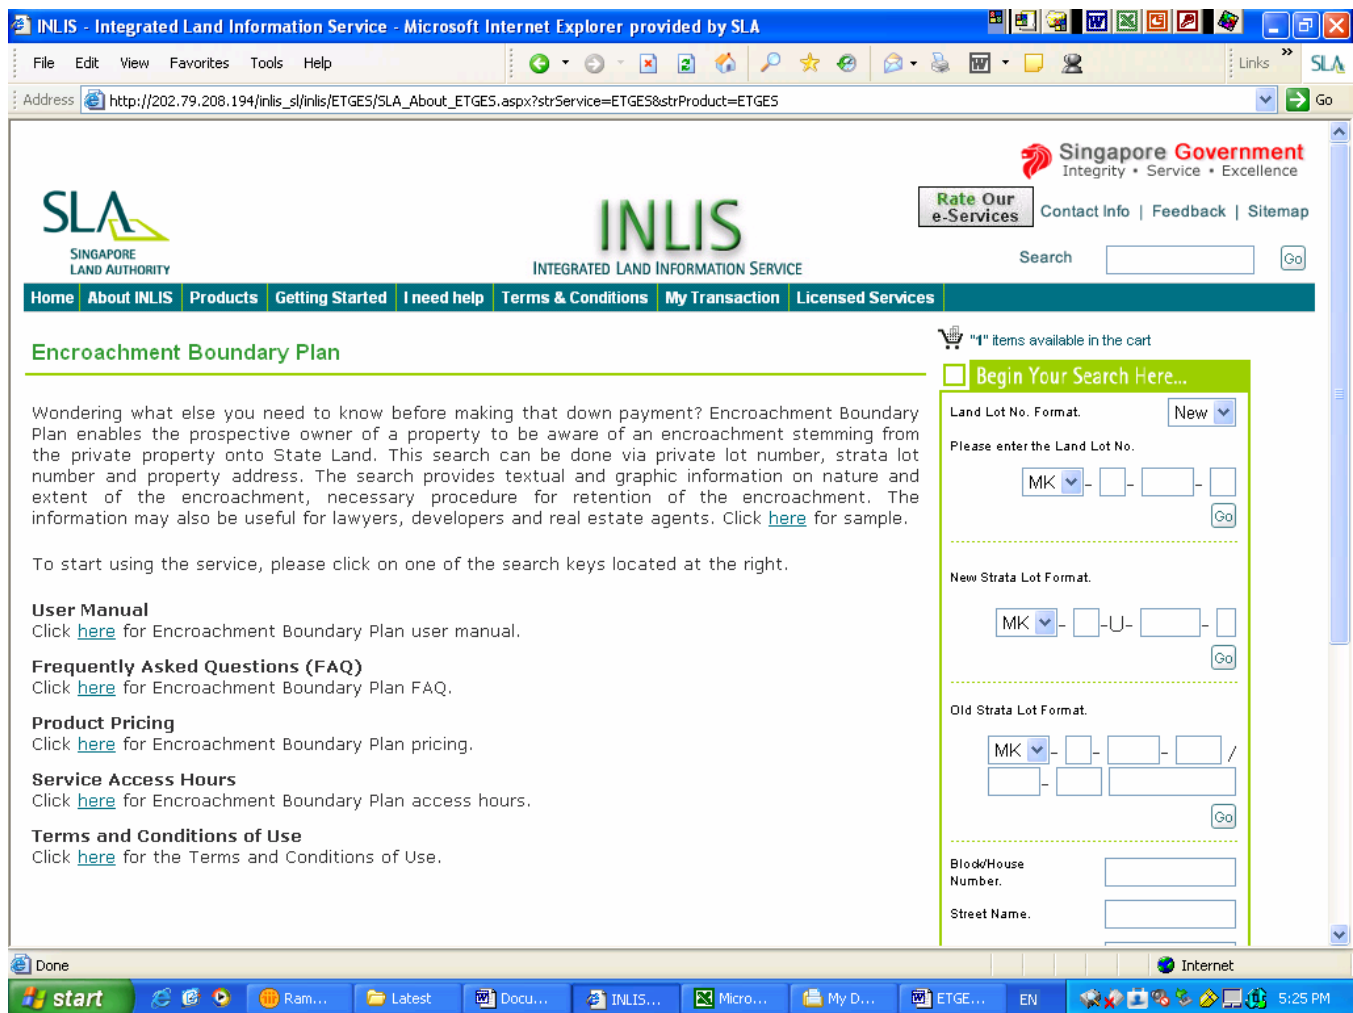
INLIS - Integrated Land Information Service - Microsoft Internet Explorer provided by SLA

File Edit View Favorites Tools Help

Links SLA

Address http://202.79.208.194/inlis_sl/inlis/ETGES/SLA_About_ETGES.aspx?strService=ETGES&strProduct=ETGES Go

Singapore Government
Integrity • Service • Excellence

SLA
SINGAPORE LAND AUTHORITY

INLIS
INTEGRATED LAND INFORMATION SERVICE

Rate Our e-Services

Contact Info | Feedback | Sitemap

Search Go

Home | About INLIS | Products | Getting Started | I need help | Terms & Conditions | My Transaction | Licensed Services

Encroachment Boundary Plan

Wondering what else you need to know before making that down payment? Encroachment Boundary Plan enables the prospective owner of a property to be aware of an encroachment stemming from the private property onto State Land. This search can be done via private lot number, strata lot number and property address. The search provides textual and graphic information on nature and extent of the encroachment, necessary procedure for retention of the encroachment. The information may also be useful for lawyers, developers and real estate agents. Click here for sample.

To start using the service, please click on one of the search keys located at the right.

User Manual
Click here for Encroachment Boundary Plan user manual.

Frequently Asked Questions (FAQ)
Click here for Encroachment Boundary Plan FAQ.

Product Pricing
Click here for Encroachment Boundary Plan pricing.

Service Access Hours
Click here for Encroachment Boundary Plan access hours.

Terms and Conditions of Use
Click here for the Terms and Conditions of Use.

"1" items available in the cart

Begin Your Search Here...

Land Lot No. Format. New

Please enter the Land Lot No.

MK - - -

Go

New Strata Lot Format.

MK - -U- -

Go

Old Strata Lot Format.

MK - - - /

-

Go

Block/House Number.

Street Name.

Done

Internet

start Ram... Latest Docu... INLIS... Micro... My D... ETGE... EN 5:25 PM